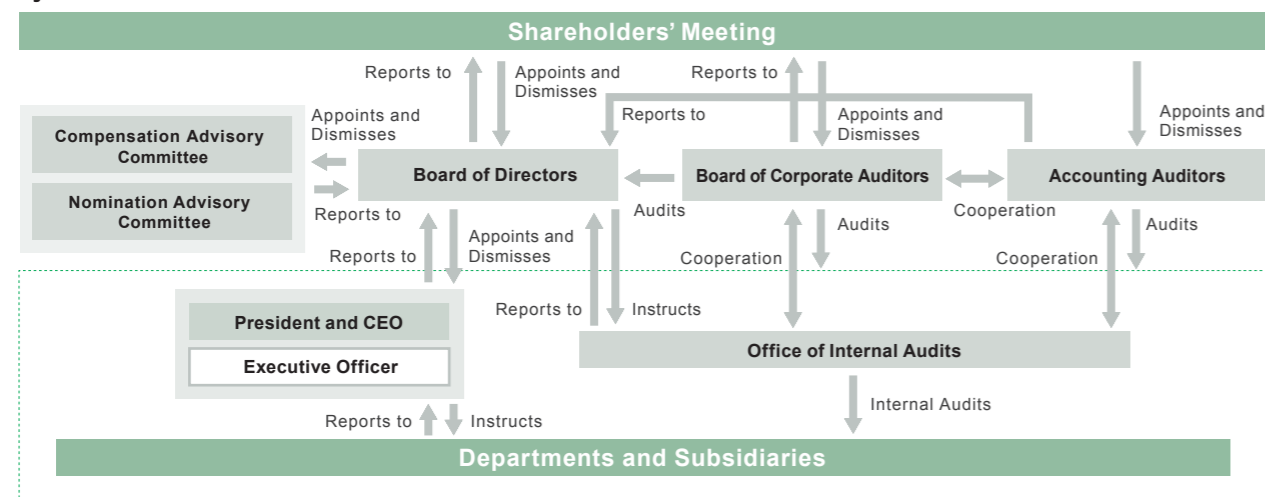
Shareholders' Meeting

Reports to
Appoints and Dismisses
Reports to
Reports to
Appoints and Dismisses
Appoints and Dismisses
Appoints and Dismisses

Compensation Advisory Committee
Nomination Advisory Committee

Board of Directors
Board of Corporate Auditors
Accounting Auditors

Reports to
Audits
Cooperation
Audits
Audits

Reports to
Appoints and Dismisses
Cooperation
Cooperation

President and CEO
Executive Officer

Reports to
Instructs

Office of Internal Audits

Internal Audits

Reports to
Instructs

Departments and Subsidiaries